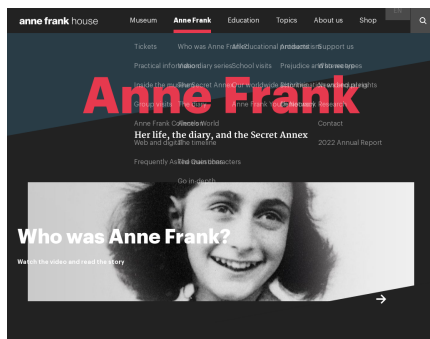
anne frank house

Museum Anne Frank Education Topics About us Shop

Tickets
Practical information
Inside the museum
Group visits
Anne Frank Corner
Web and digital
Frequently Asked Questions

Who was Anne Frank?
Video diary series
The Secret Annex
The diary
Anne's World
The timeline
The main characters
Go in-depth

Educational products
School visits
Our worldwide work
Anne Frank Youth Network

Antisemitism
Prejudice and stereotypes
Second World War
Discrimination
Research

Support us
Who we are
Jobs and internships
Contact
2022 Annual Report

Anne Frank

Her life, the diary, and the Secret Annex

Who was Anne Frank?

Watch the video and read the story

→